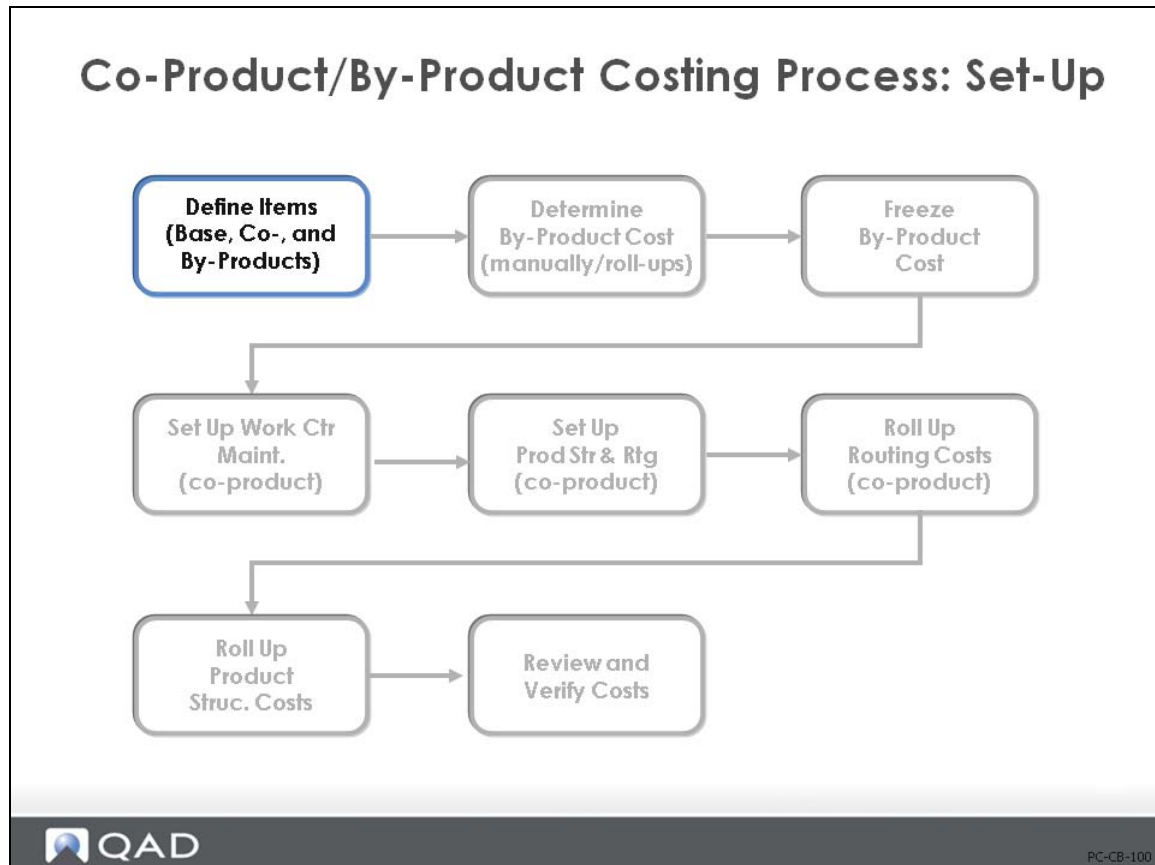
Co-Product/By-Product Costing Process: Set-Up

Define Items (Base, Co-, and By-Products)

Determine By-Product Cost (manually/roll-ups)

Freeze By-Product Cost

Set Up Work Ctr Maint. (co-product)

Set Up Prod Str & Rtg (co-product)

Roll Up Routing Costs (co-product)

Roll Up Product Struc. Costs

Review and Verify Costs

QAD

PC-CB-100